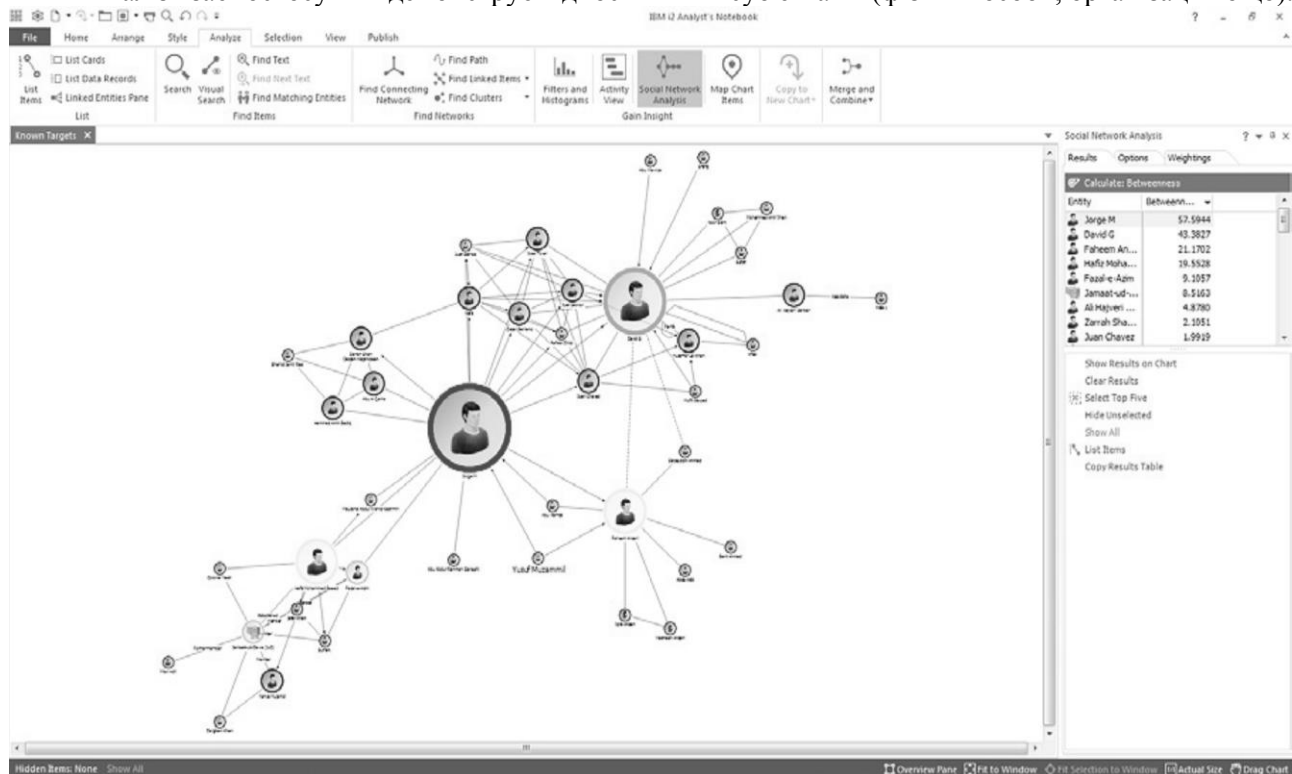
IBM i2 Analyst's Notebook

File Home Arrange Style Analyze Selection View Publish

List Items
List Cards
List Data Records
Linked Entities Pane
List

Search
Visual Search
Find Text
Find Next Text
Find Matching Entities
Find Items

Find Connecting Network
Find Path
Find Linked Items
Find Clusters
Find Networks

Filters and Histograms
Activity View
Social Network Analysis
Map Chart Items
Gain Insight

Copy to New Chart
Merge and Combine

Known Targets ×

Yusuf Muzammil

Social Network Analysis

Results Options Weightings

Calculate: Betweenness

| Entity | Betweenn... |
|---|---|
| Jorge M | 57.5944 |
| David G | 43.3827 |
| Faheem An... | 21.1702 |
| Hafiz Moha... | 19.5528 |
| Fazal-e-Azim | 9.1057 |
| Jamaat-ud-... | 8.5163 |
| Ali Hajveri ... | 4.8780 |
| Zarrah Sha... | 2.1051 |
| Juan Chavez | 1.9919 |

Show Results on Chart
Clear Results
Select Top Five
Hide Unselected
Show All
List Items
Copy Results Table

Hidden Items: None Show All

Overview Pane Fit to Window Fit Selection to Window Actual Size Drag Chart